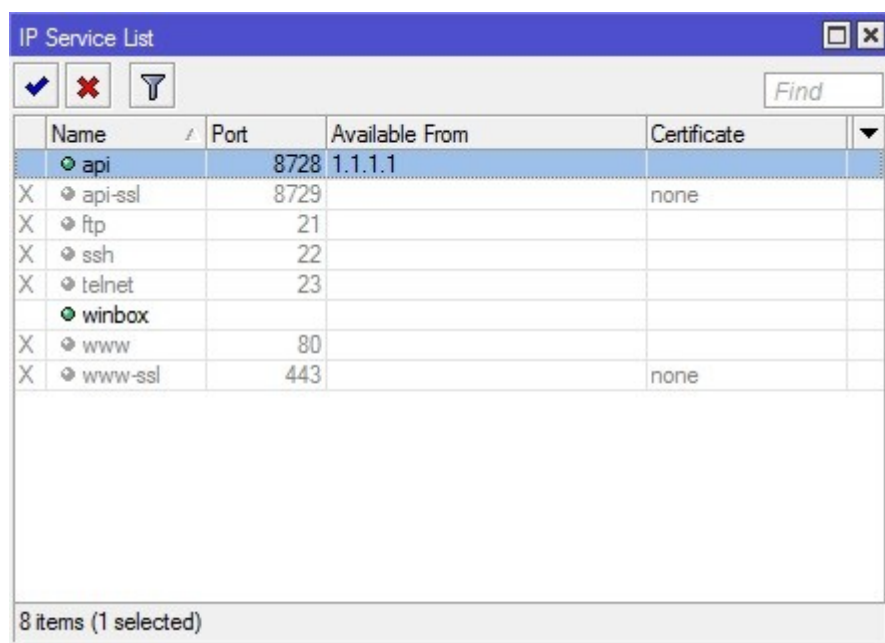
IP Service List

Find

| | Name | Port | Available From | Certificate |
|---|---|---|---|---|
| | api | 8728 | 1.1.1.1 | |
| X | api-ssl | 8729 | | none |
| X | ftp | 21 | | |
| X | ssh | 22 | | |
| X | telnet | 23 | | |
| | winbox | | | |
| X | www | 80 | | |
| X | www-ssl | 443 | | none |

8 items (1 selected)